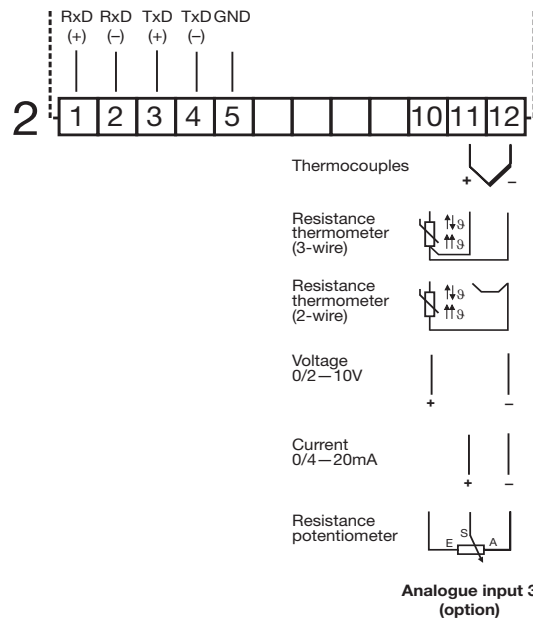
RxD (+) RxD (–) TxD (+) TxD (–) GND

2

| 1 | 2 | 3 | 4 | 5 | | | | | 10 | 11 | 12 |
|---|---|---|---|---|---|---|---|---|---|---|---|

Thermocouples
+ –

Resistance thermometer (3-wire)
ϑ
ϑ

Resistance thermometer (2-wire)
ϑ
ϑ

Voltage 0/2—10V
+ –

Current 0/4—20mA
+ –

Resistance potentiometer
E S A

Analogue input 3 (option)